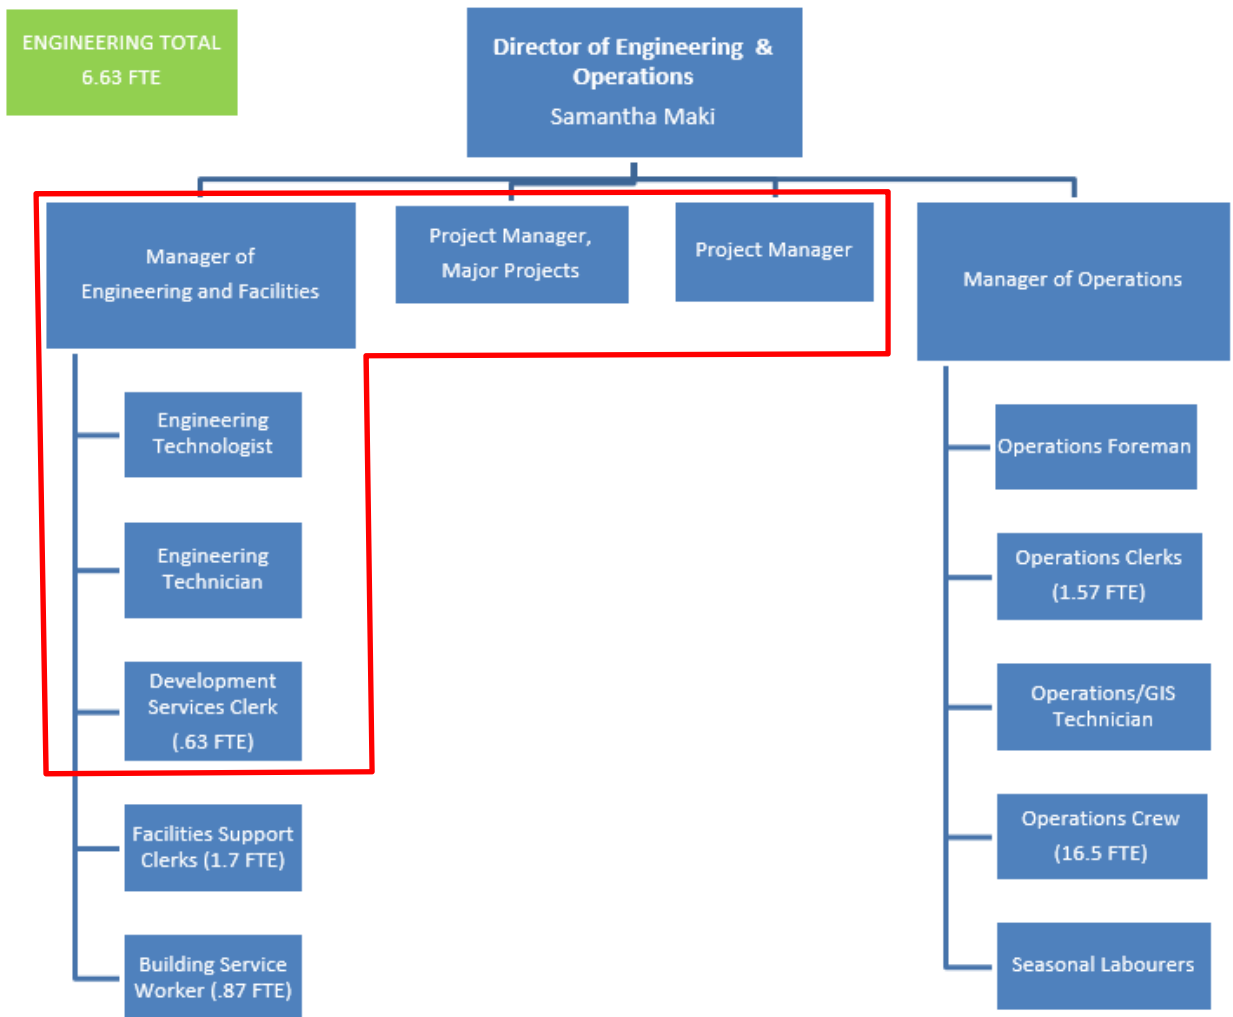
ENGINEERING TOTAL
6.63 FTE

Director of Engineering & Operations
Samantha Maki

Manager of Engineering and Facilities

Project Manager, Major Projects

Project Manager

Manager of Operations

Engineering Technologist

Engineering Technician

Development Services Clerk (.63 FTE)

Facilities Support Clerks (1.7 FTE)

Building Service Worker (.87 FTE)

Operations Foreman

Operations Clerks (1.57 FTE)

Operations/GIS Technician

Operations Crew (16.5 FTE)

Seasonal Labourers